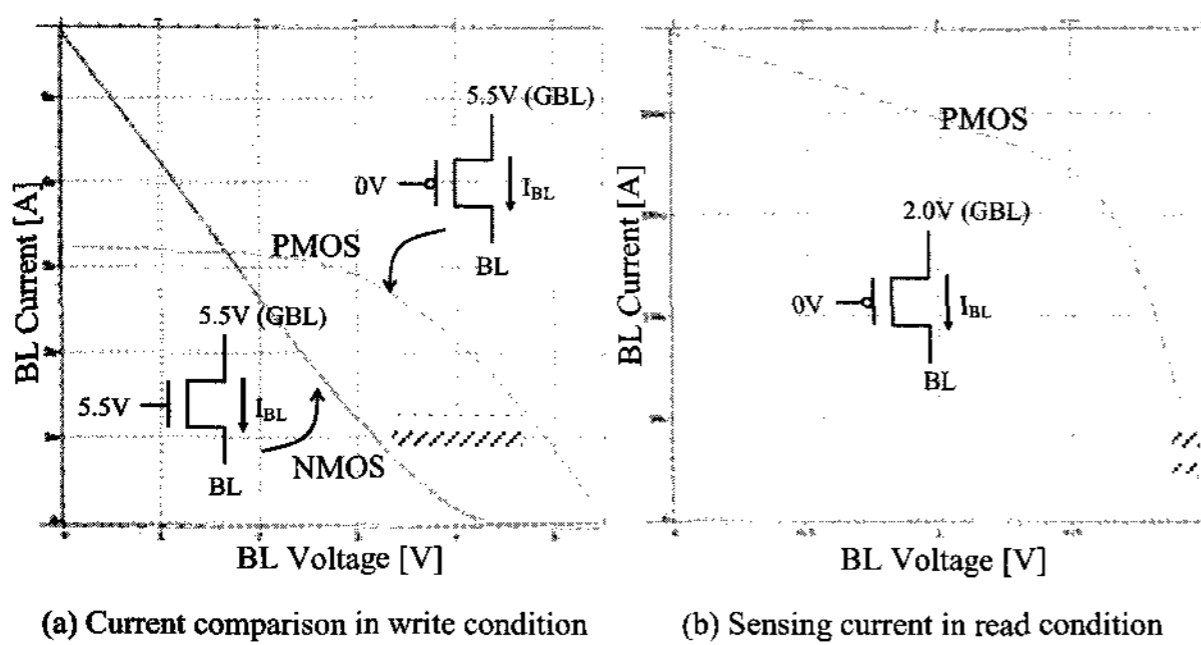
5.5V (GBL)

0V

$I_{BL}$

BL

PMOS

5.5V (GBL)

5.5V

$I_{BL}$

BL

NMOS

BL Current [A]

BL Voltage [V]

(a) Current comparison in write condition

PMOS

2.0V (GBL)

0V

$I_{BL}$

BL

BL Current [A]

BL Voltage [V]

(b) Sensing current in read condition